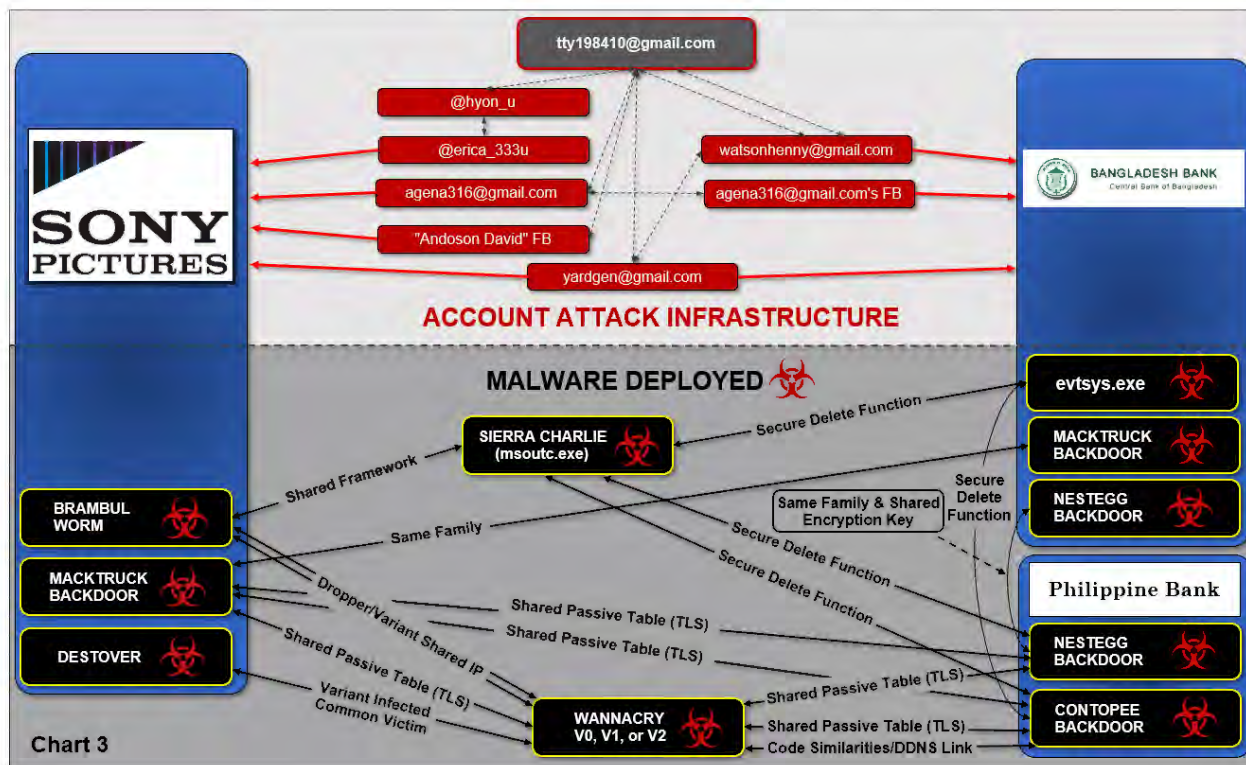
tty198410@gmail.com

@hyon_u

@erica_333u

agena316@gmail.com

"Andoson David" FB

watsonhenny@gmail.com

agena316@gmail.com's FB

yardgen@gmail.com

SONY PICTURES

BANGLADESH BANK
Central Bank of Bangladesh

ACCOUNT ATTACK INFRASTRUCTURE

MALWARE DEPLOYED

evtsys.exe

MACKTRUCK BACKDOOR

NESTEGG BACKDOOR

SIERRA CHARLIE (msoutc.exe)

Secure Delete Function

Shared Framework

Secure Delete Function

Same Family & Shared Encryption Key

BRAMBUL WORM

Same Family

MACKTRUCK BACKDOOR

DESTOVER

Dropper/Variant Shared IP

Secure Delete Function

Secure Delete Function

Shared Passive Table (TLS)

Shared Passive Table (TLS)

Shared Passive Table (TLS)

Philippine Bank

NESTEGG BACKDOOR

Shared Passive Table (TLS)

Variant Infected Common Victim

WANNACRY V0, V1, or V2

Shared Passive Table (TLS)

Code Similarities/DDNS Link

CONTOPEE BACKDOOR

Chart 3